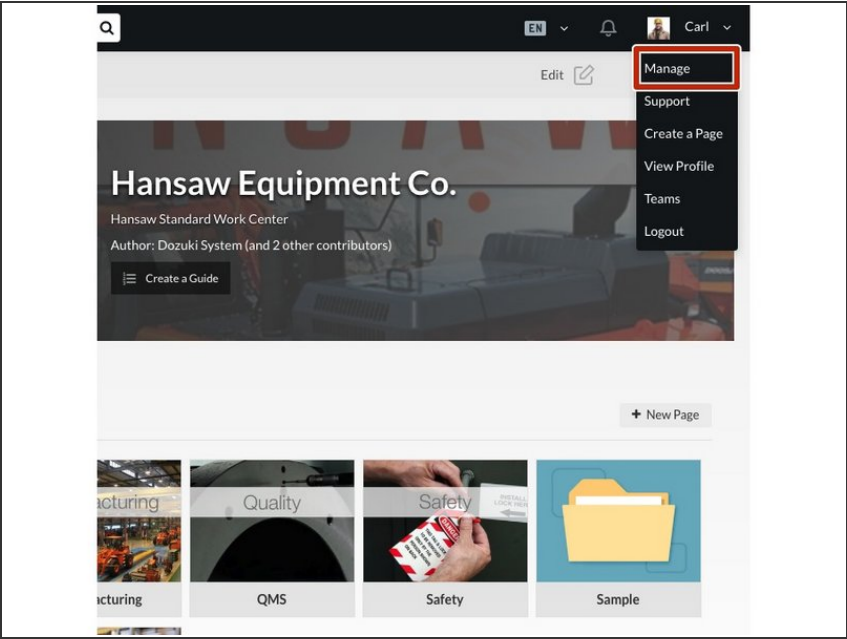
EN

Carl

Manage

Support

Create a Page

View Profile

Teams

Logout

Edit

Hansaw Equipment Co.

Hansaw Standard Work Center

Author: Dozuki System (and 2 other contributors)

Create a Guide

+ New Page

acturing

acturing

Quality

QMS

Safety

Safety

Sample